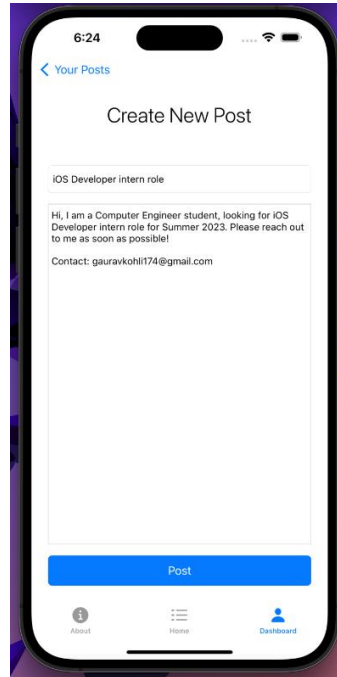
6:24

Your Posts

Create New Post

iOS Developer intern role

Hi, I am a Computer Engineer student, looking for iOS Developer intern role for Summer 2023. Please reach out to me as soon as possible!

Contact: gauravkohli174@gmail.com

Post

About

Home

Dashboard